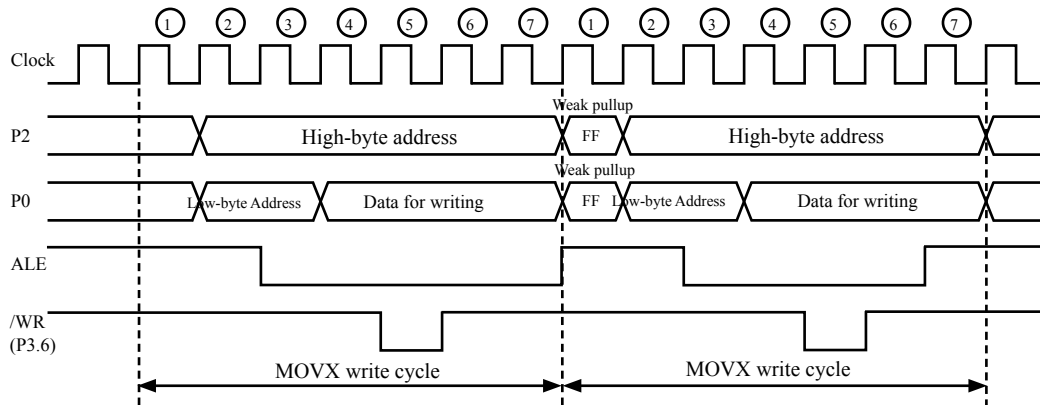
1 2 3 4 5 6 7 1 2 3 4 5 6 7

Clock

Weak pullup

P2 High-byte address FF High-byte address

Weak pullup

P0 Low-byte Address Data for writing FF Low-byte Address Data for writing

ALE

/WR (P3.6)

MOVX write cycle MOVX write cycle